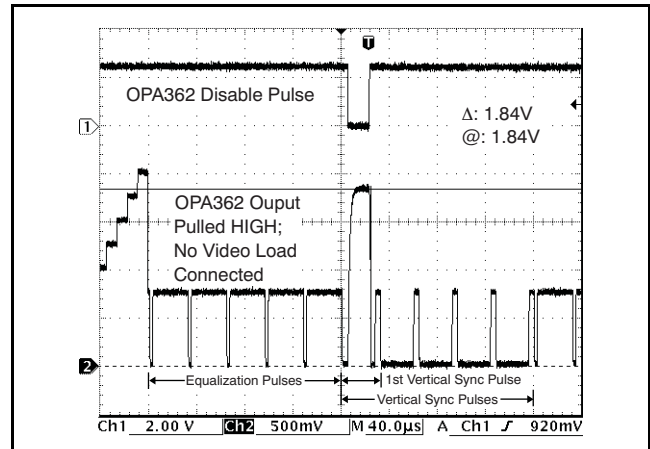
T

OPA362 Disable Pulse

1

Δ: 1.84V
@: 1.84V

OPA362 Ouput Pulled HIGH; No Video Load Connected

2

Equalization Pulses

1st Vertical Sync Pulse

Vertical Sync Pulses

Ch1 2.00 V Ch2 500mV M 40.0µs A Ch1 ƒ 920mV